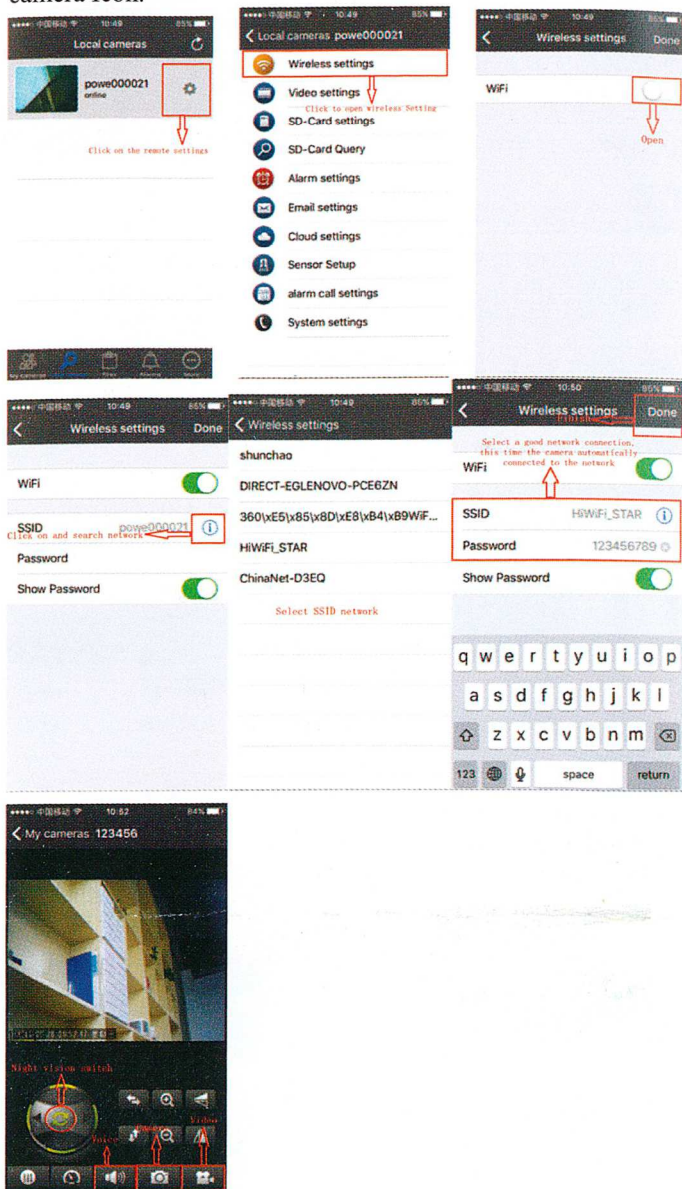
camera icon.

••••○ 中国移动 10:49 85%

Local cameras

powe000021
online

Click on the remote settings

My cameras

••••○ 中国移动 10:49 85%

Local cameras powe000021

Wireless settings

Video settings

Click to open wireless Setting

SD-Card settings

SD-Card Query

Alarm settings

Email settings

Cloud settings

Sensor Setup

alarm call settings

System settings

••••○ 中国移动 10:49 85%

Wireless settings Done

WiFi

Open

••••○ 中国移动 10:49 85%

Wireless settings Done

WiFi

SSID powe000021

Click on and search network

Password

Show Password

••••○ 中国移动 10:49 86%

Wireless settings

shunchao

DIRECT-EGLENOVO-PCE6ZN

360\xE5\x85\x8D\xE8\xB4\xB9WiF...

HiWiFi_STAR

ChinaNet-D3EQ

Select SSID network

••••○ 中国移动 10:50 85%

Wireless settings Done

Finish

Select a good network connection, this time the camera automatically connected to the network

WiFi

SSID HiWiFi_STAR

Password 123456789

Show Password

q w e r t y u i o p

a s d f g h j k l

z x c v b n m

123 space return

••••○ 中国移动 10:52 84%

My cameras 123456

Night vision switch

Voice

Photo

Video